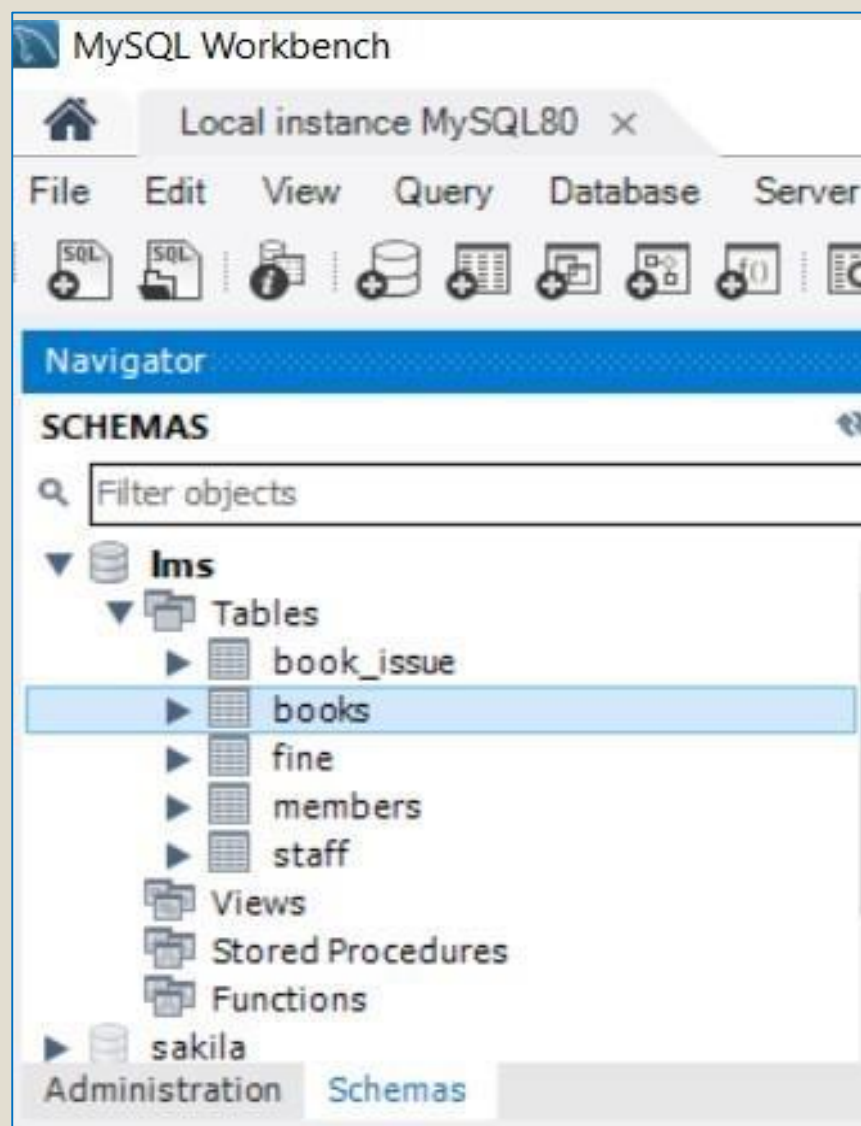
MySQL Workbench

Local instance MySQL80 ×

File Edit View Query Database Server

SQL SQL

Navigator

SCHEMAS

Filter objects

lms
Tables
book_issue
books
fine
members
staff
Views
Stored Procedures
Functions
sakila

Administration Schemas